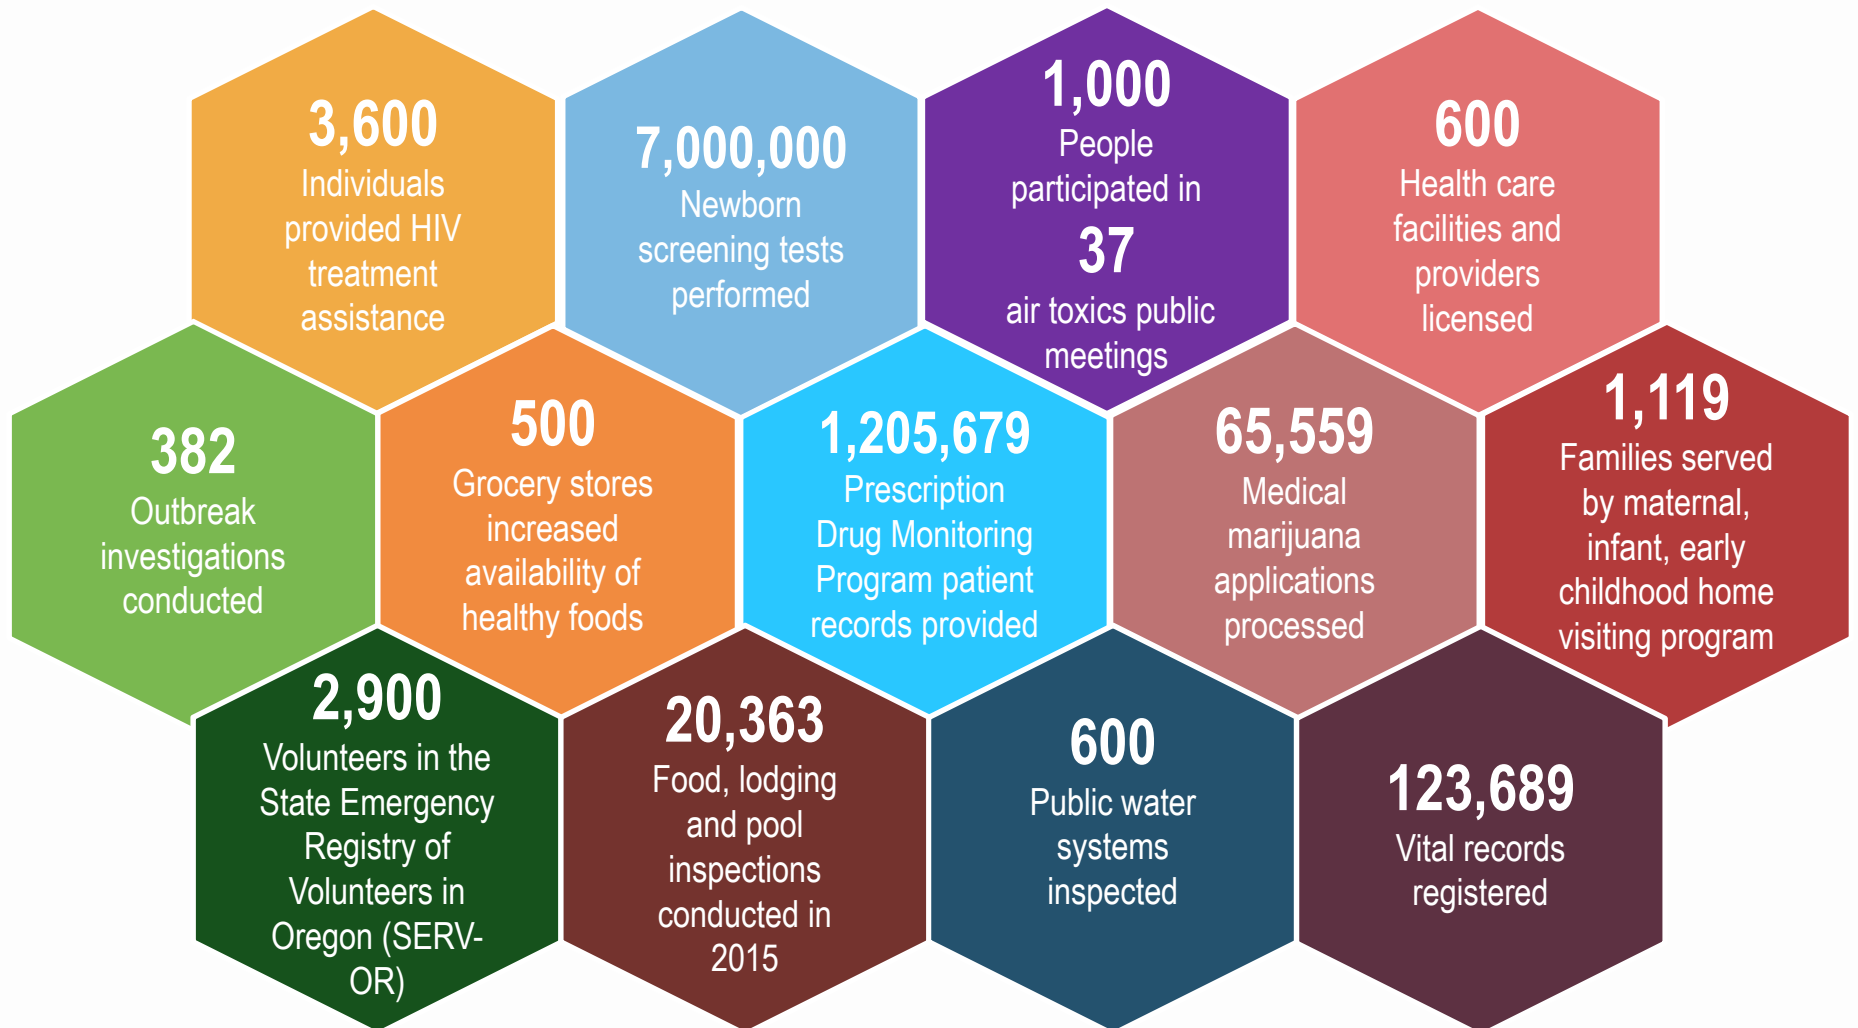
3,600
Individuals provided HIV treatment assistance

7,000,000
Newborn screening tests performed

1,000
People participated in
37
air toxics public meetings

600
Health care facilities and providers licensed

382
Outbreak investigations conducted

500
Grocery stores increased availability of healthy foods

1,205,679
Prescription Drug Monitoring Program patient records provided

65,559
Medical marijuana applications processed

1,119
Families served by maternal, infant, early childhood home visiting program

2,900
Volunteers in the State Emergency Registry of Volunteers in Oregon (SERV-OR)

20,363
Food, lodging and pool inspections conducted in 2015

600
Public water systems inspected

123,689
Vital records registered